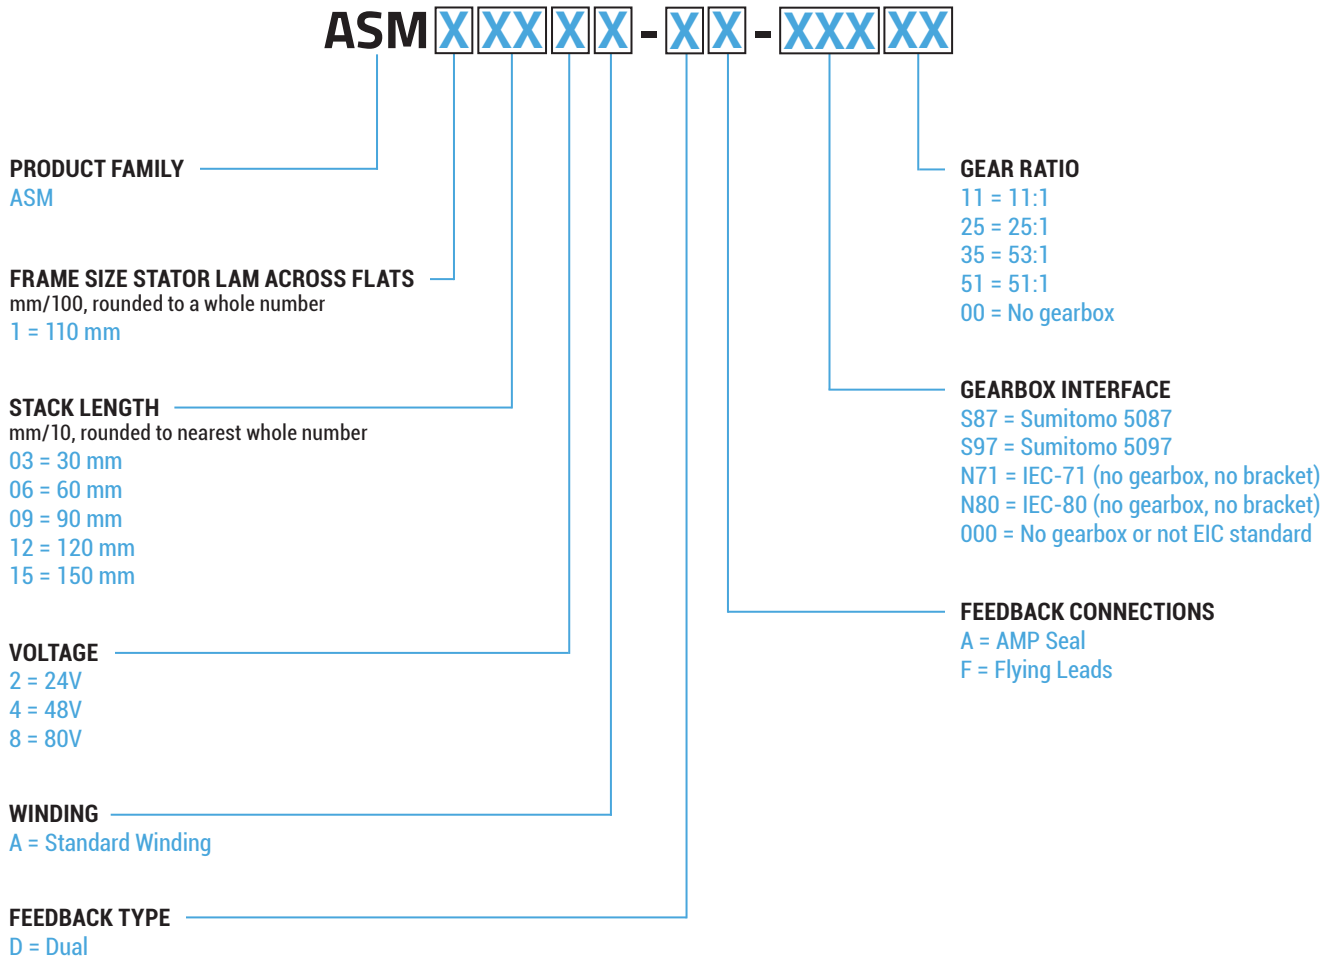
ASM X XX X X - X X - XXX XX

PRODUCT FAMILY
ASM

FRAME SIZE STATOR LAM ACROSS FLATS
mm/100, rounded to a whole number
1 = 110 mm

STACK LENGTH
mm/10, rounded to nearest whole number
03 = 30 mm
06 = 60 mm
09 = 90 mm
12 = 120 mm
15 = 150 mm

VOLTAGE
2 = 24V
4 = 48V
8 = 80V

WINDING
A = Standard Winding

FEEDBACK TYPE
D = Dual

GEAR RATIO
11 = 11:1
25 = 25:1
35 = 53:1
51 = 51:1
00 = No gearbox

GEARBOX INTERFACE
S87 = Sumitomo 5087
S97 = Sumitomo 5097
N71 = IEC-71 (no gearbox, no bracket)
N80 = IEC-80 (no gearbox, no bracket)
000 = No gearbox or not EIC standard

FEEDBACK CONNECTIONS
A = AMP Seal
F = Flying Leads